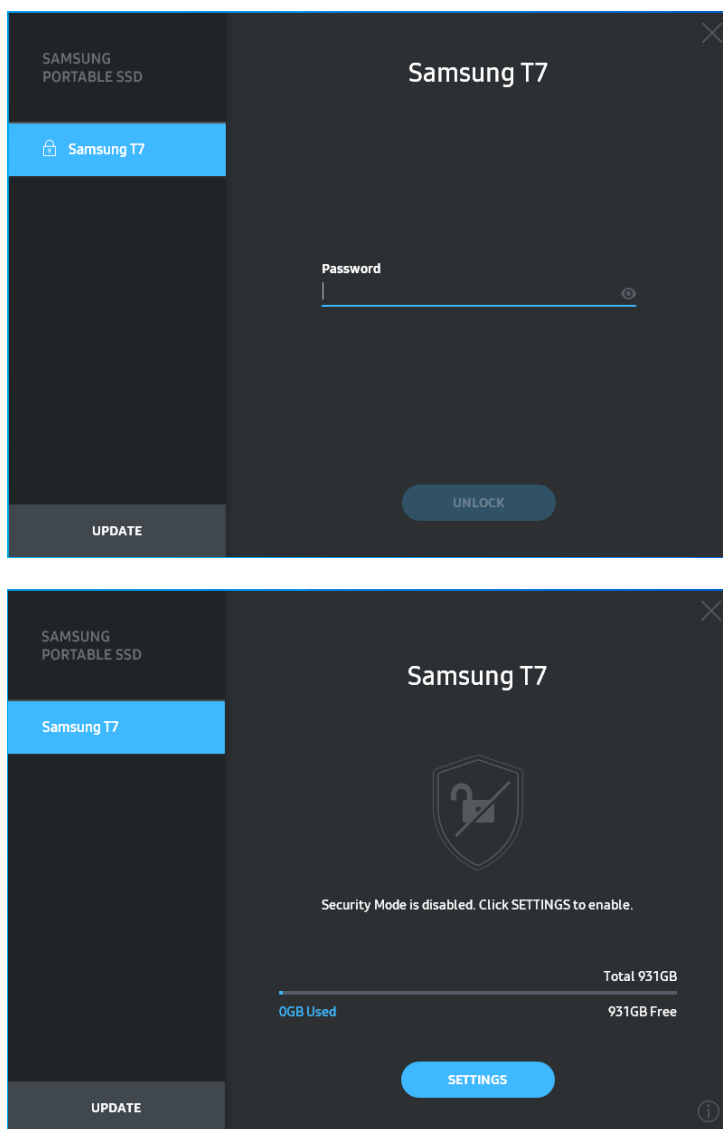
SAMSUNG PORTABLE SSD

Samsung T7

UPDATE

Samsung T7

Password

UNLOCK

SAMSUNG PORTABLE SSD

Samsung T7

UPDATE

Samsung T7

Security Mode is disabled. Click SETTINGS to enable.

Total 931GB

0GB Used

931GB Free

SETTINGS